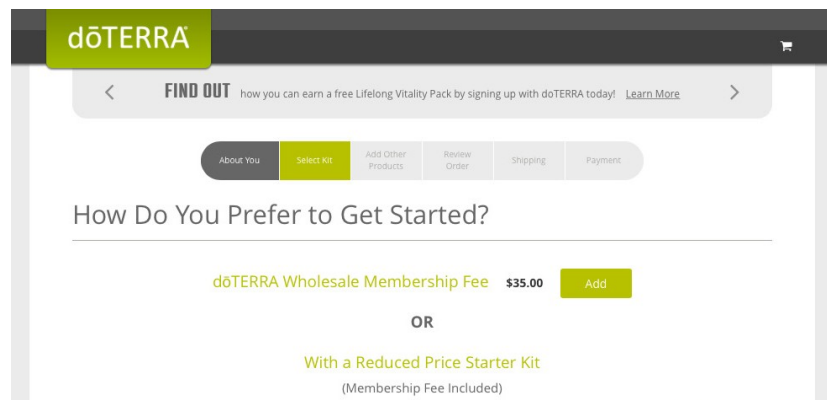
dōTERRA

FIND OUT how you can earn a free Lifelong Vitality Pack by signing up with doTERRA today! Learn More

About You | Select Kit | Add Other Products | Review Order | Shipping | Payment

How Do You Prefer to Get Started?

dōTERRA Wholesale Membership Fee $35.00 Add

OR

With a Reduced Price Starter Kit

(Membership Fee Included)